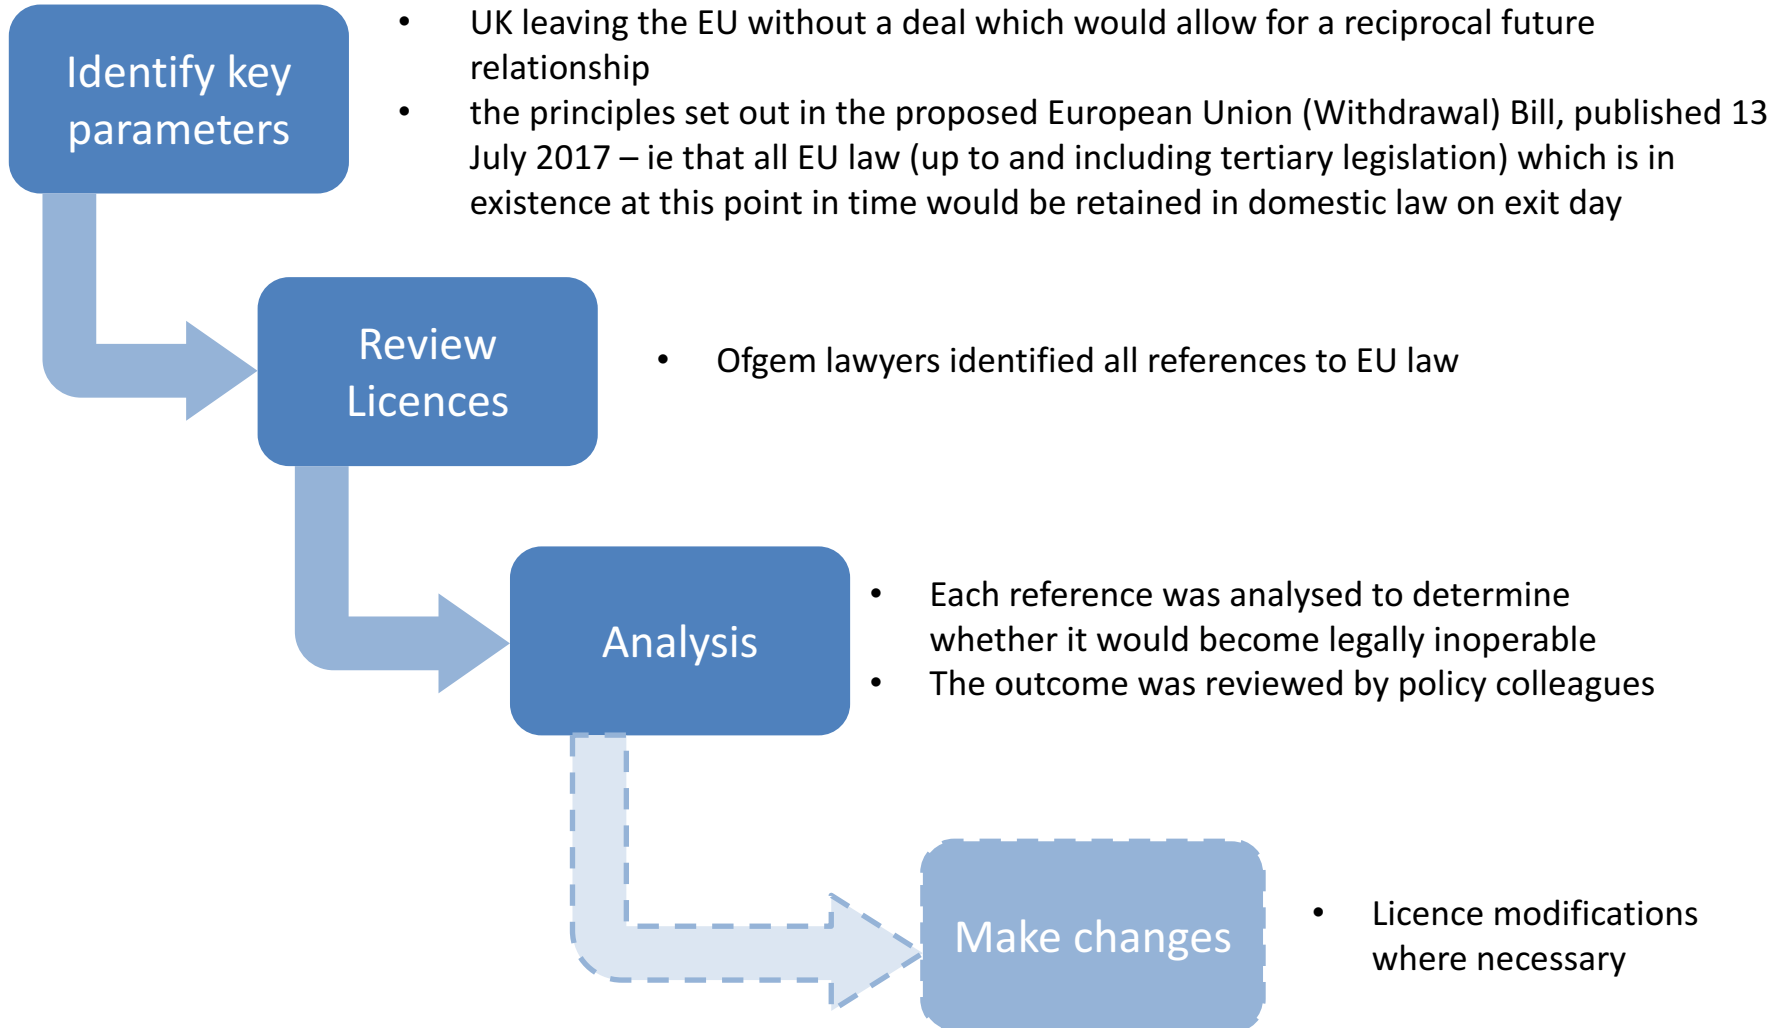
Identify key parameters

- UK leaving the EU without a deal which would allow for a reciprocal future relationship
- the principles set out in the proposed European Union (Withdrawal) Bill, published 13 July 2017 – ie that all EU law (up to and including tertiary legislation) which is in existence at this point in time would be retained in domestic law on exit day

Review Licences

- Ofgem lawyers identified all references to EU law

Analysis

- Each reference was analysed to determine whether it would become legally inoperable
- The outcome was reviewed by policy colleagues

Make changes

- Licence modifications where necessary